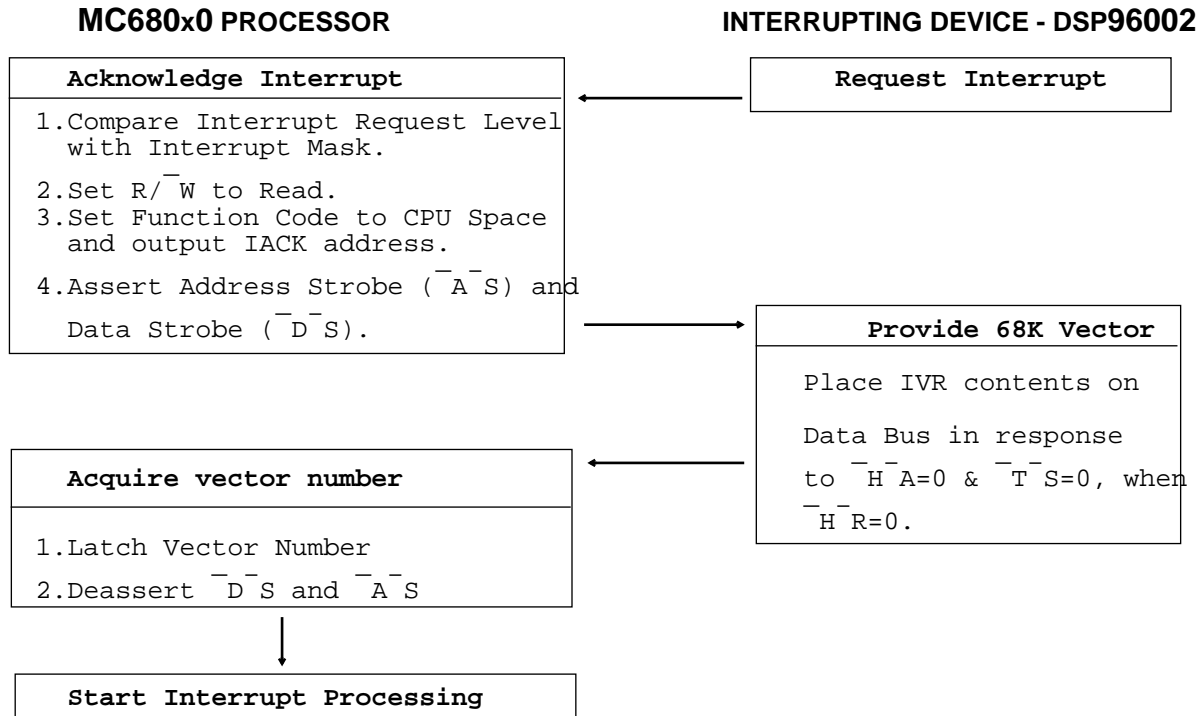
MC680x0 PROCESSOR

INTERRUPTING DEVICE - DSP96002

Acknowledge Interrupt

1. Compare Interrupt Request Level with Interrupt Mask.
2. Set $R/\overline{W}$ to Read.
3. Set Function Code to CPU Space and output IACK address.
4. Assert Address Strobe ($\overline{AS}$) and Data Strobe ($\overline{DS}$).

Request Interrupt

Provide 68K Vector

Place IVR contents on Data Bus in response to $\overline{HA}$=0 & $\overline{TS}$=0, when $\overline{HR}$=0.

Acquire vector number

1. Latch Vector Number
2. Deassert $\overline{DS}$ and $\overline{AS}$

Start Interrupt Processing